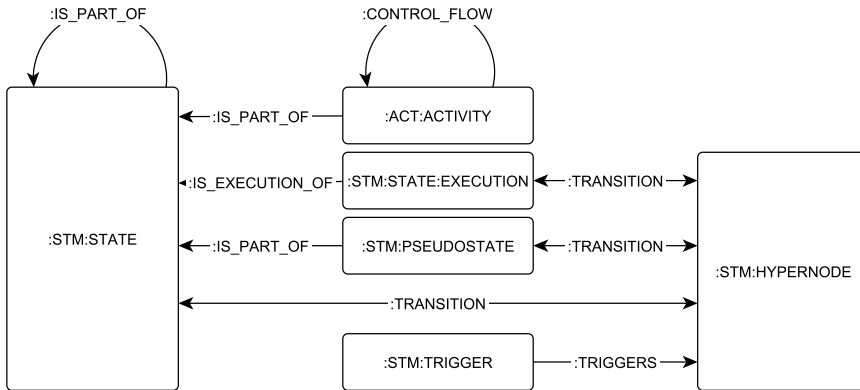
:IS_PART_OF

:CONTROL_FLOW

:STM:STATE

:IS_PART_OF

:ACT:ACTIVITY

:IS_EXECUTION_OF

:STM:STATE:EXECUTION

:TRANSITION

:IS_PART_OF

:STM:PSEUDOSTATE

:TRANSITION

:STM:HYPERNODE

:TRANSITION

:STM:TRIGGER

:TRIGGERS